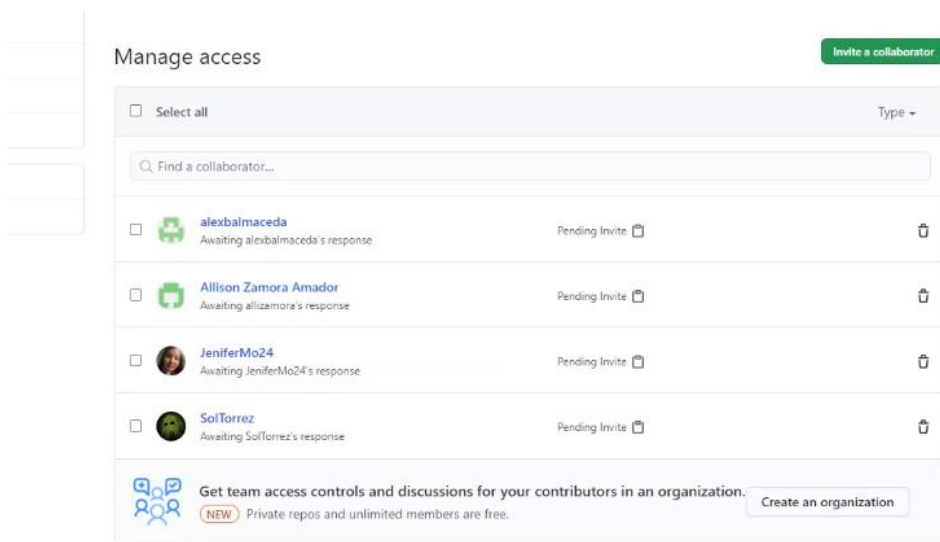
Manage access

Invite a collaborator

Select all

Type

Find a collaborator...

alexbalmaceda
Awaiting alexbalmaceda's response

Pending Invite

Allison Zamora Amador
Awaiting allizamora's response

Pending Invite

JeniferMo24
Awaiting JeniferMo24's response

Pending Invite

SolTorrez
Awaiting SolTorrez's response

Pending Invite

Get team access controls and discussions for your contributors in an organization.
NEW Private repos and unlimited members are free.

Create an organization